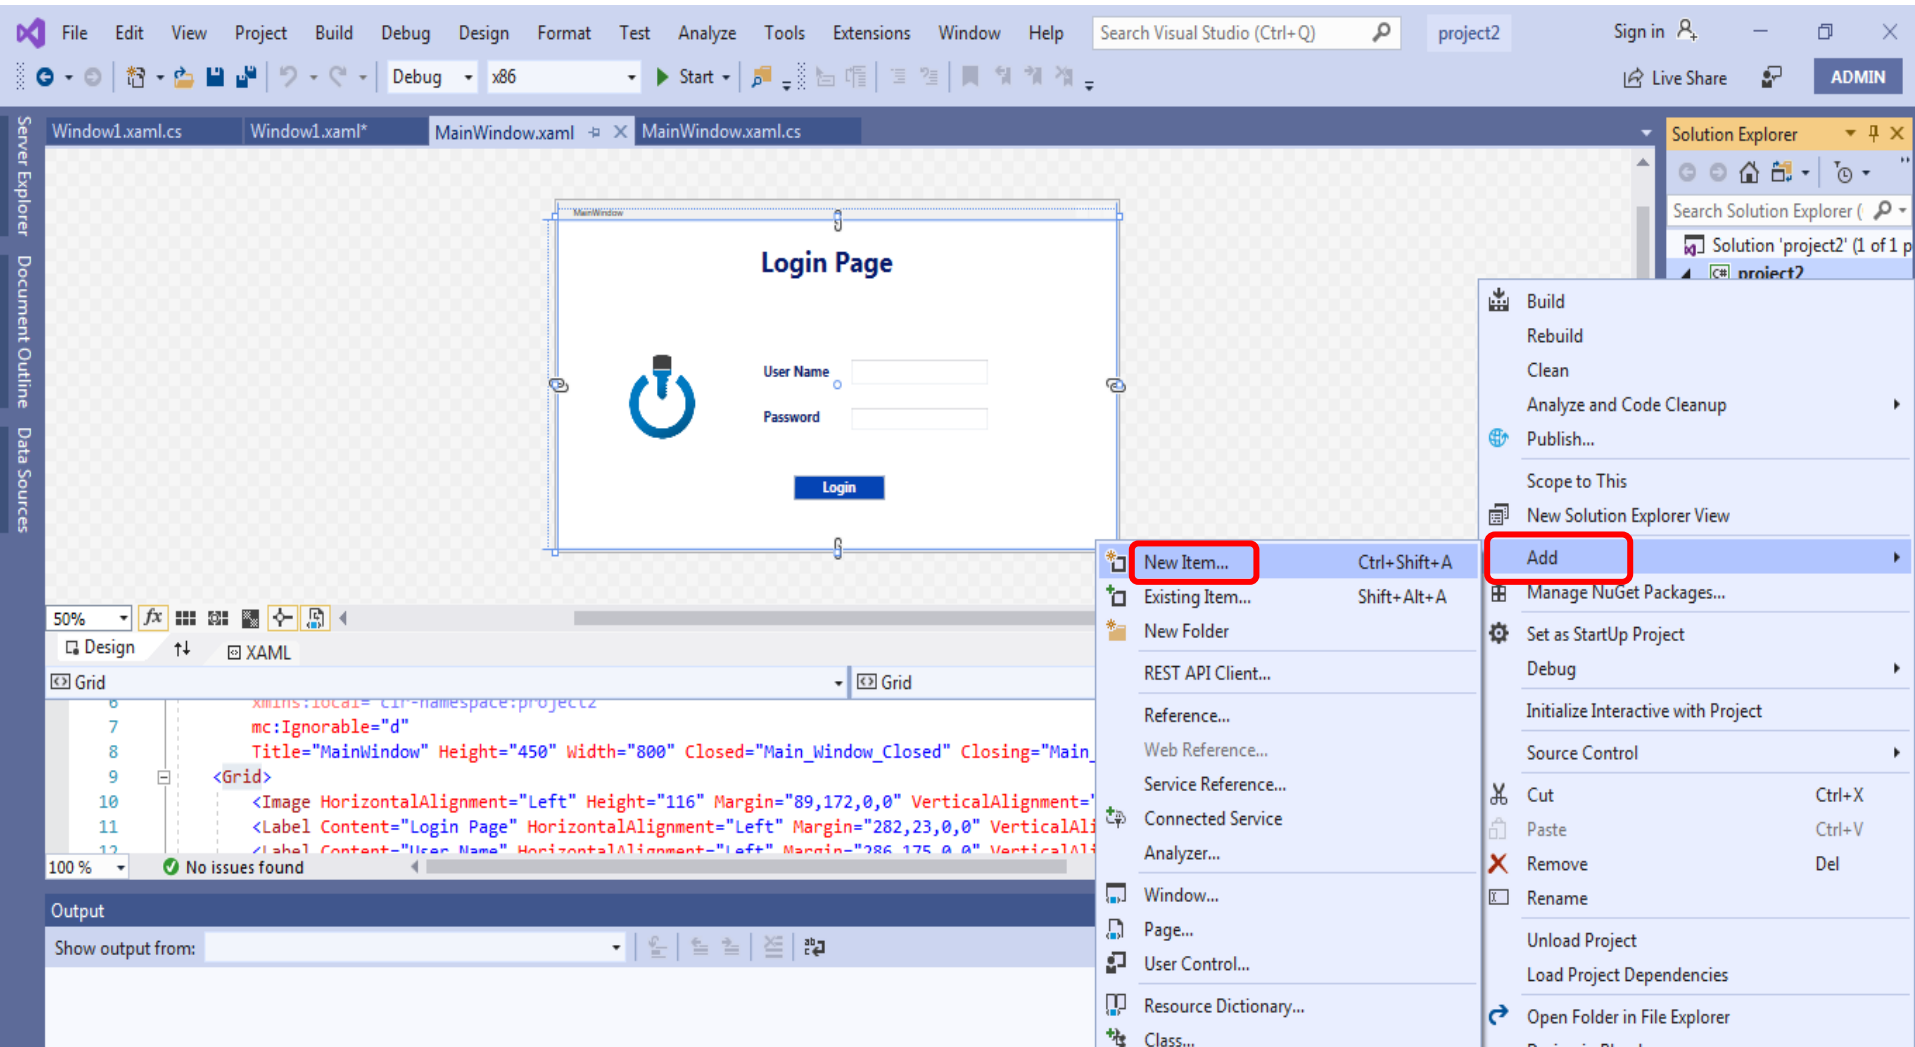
File Edit View Project Build Debug Design Format Test Analyze Tools Extensions Window Help Search Visual Studio (Ctrl+Q) project2 Sign in ADMIN

Debug x86 Start Live Share

Server Explorer Document Outline Data Sources

Window1.xaml.cs Window1.xaml* MainWindow.xaml MainWindow.xaml.cs

MainWindow

Login Page

User Name

Password

Login

50% fx

Design XAML

Grid Grid

6 xmlns:local="clr-namespace:project2"
7 mc:Ignorable="d"
8 Title="MainWindow" Height="450" Width="800" Closed="Main_Window_Closed" Closing="Main_
9 <Grid>
10 <Image HorizontalAlignment="Left" Height="116" Margin="89,172,0,0" VerticalAlignment="
11 <Label Content="Login Page" HorizontalAlignment="Left" Margin="282,23,0,0" VerticalAli
12 <Label Content="User Name" HorizontalAlignment="Left" Margin="286,175,0,0" VerticalAli

100 % No issues found

Output

Show output from:

Solution Explorer

Search Solution Explorer (

Solution 'project2' (1 of 1 p

project2

Build
Rebuild
Clean
Analyze and Code Cleanup
Publish...
Scope to This
New Solution Explorer View
Add
Manage NuGet Packages...
Set as StartUp Project
Debug
Initialize Interactive with Project
Source Control
Cut Ctrl+X
Paste Ctrl+V
Remove Del
Rename
Unload Project
Load Project Dependencies
Open Folder in File Explorer

New Item... Ctrl+Shift+A
Existing Item... Shift+Alt+A
New Folder
REST API Client...
Reference...
Web Reference...
Service Reference...
Connected Service
Analyzer...
Window...
Page...
User Control...
Resource Dictionary...
Class...